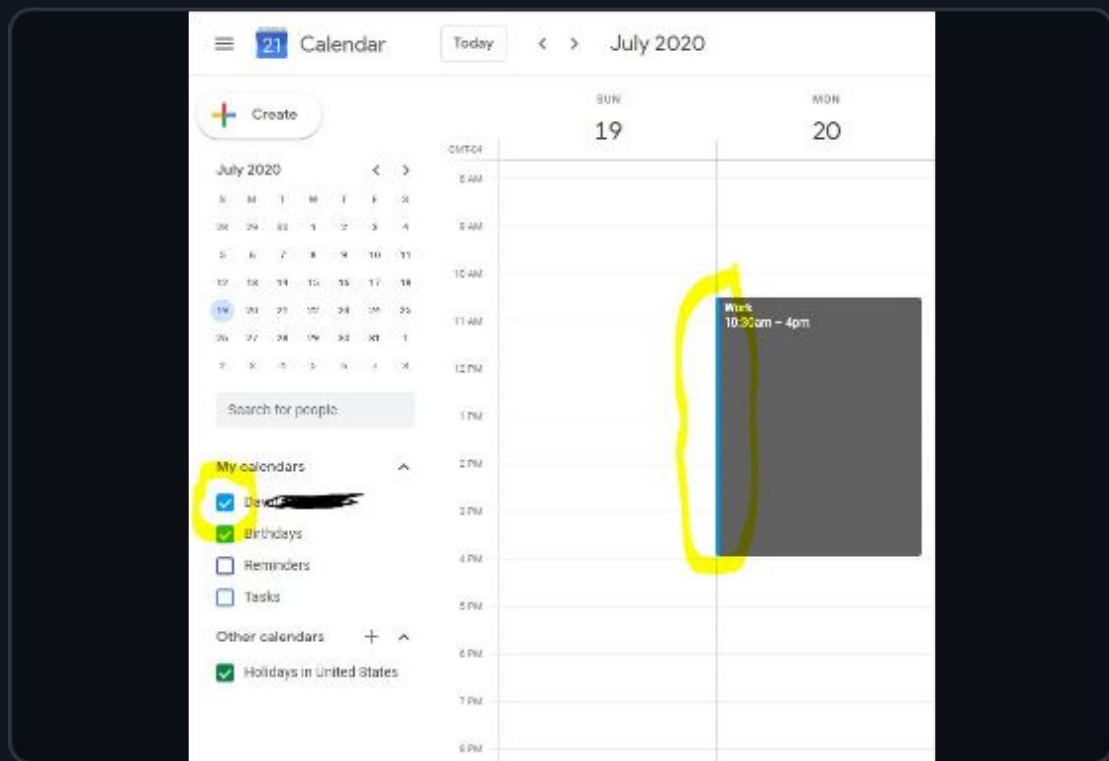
21 Calendar

Today

July 2020

Create

July 2020

| S | M | T | W | T | F | S |
|---|---|---|---|---|---|---|
| 28 | 29 | 30 | 1 | 2 | 3 | 4 |
| 5 | 6 | 7 | 8 | 9 | 10 | 11 |
| 12 | 13 | 14 | 15 | 16 | 17 | 18 |
| 19 | 20 | 21 | 22 | 23 | 24 | 25 |
| 26 | 27 | 28 | 29 | 30 | 31 | 1 |
| 2 | 3 | 4 | 5 | 6 | 7 | 8 |

Search for people

My calendars

Dav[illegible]

Birthdays

Reminders

Tasks

Other calendars

Holidays in United States

SUN
19

MON
20

GMT-04

8 AM

9 AM

10 AM

11 AM

12 PM

1 PM

2 PM

3 PM

4 PM

5 PM

6 PM

7 PM

8 PM

Work
10:30am – 4pm